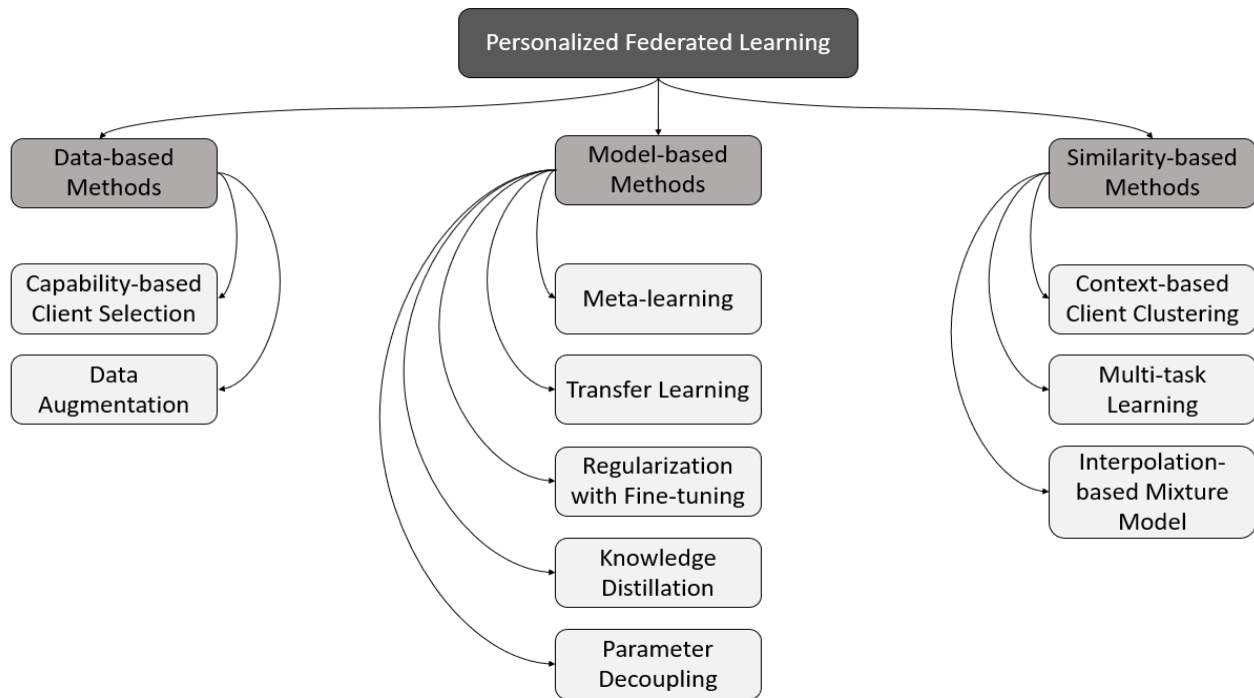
Personalized Federated Learning

Data-based Methods

Capability-based Client Selection

Data Augmentation

Model-based Methods

Meta-learning

Transfer Learning

Regularization with Fine-tuning

Knowledge Distillation

Parameter Decoupling

Similarity-based Methods

Context-based Client Clustering

Multi-task Learning

Interpolation-based Mixture Model